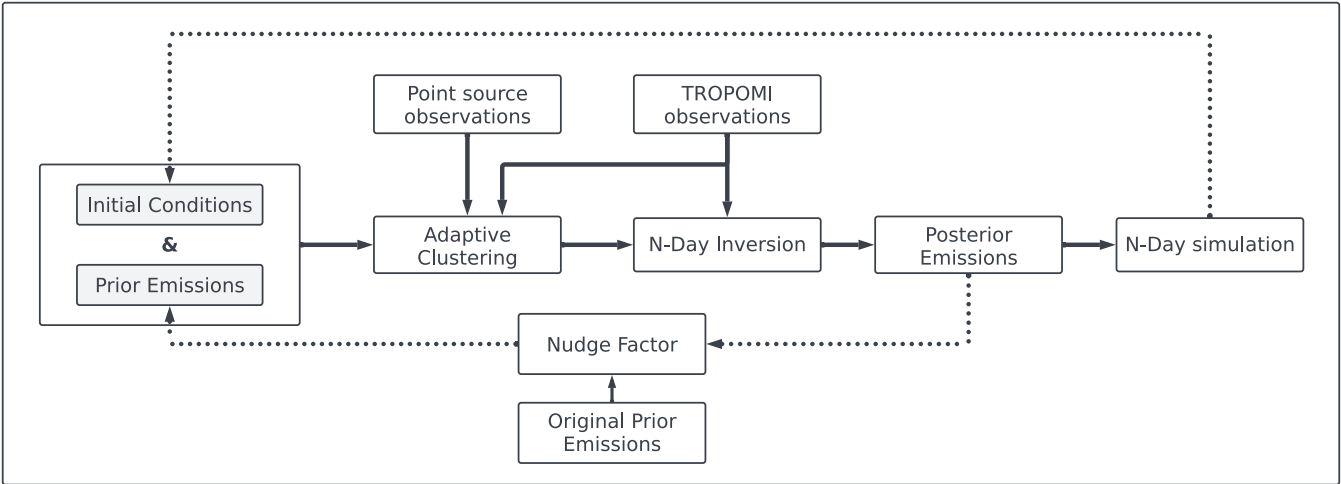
Point source observations

TROPOMI observations

Initial Conditions

&

Prior Emissions

Adaptive Clustering

N-Day Inversion

Posterior Emissions

N-Day simulation

Nudge Factor

Original Prior Emissions